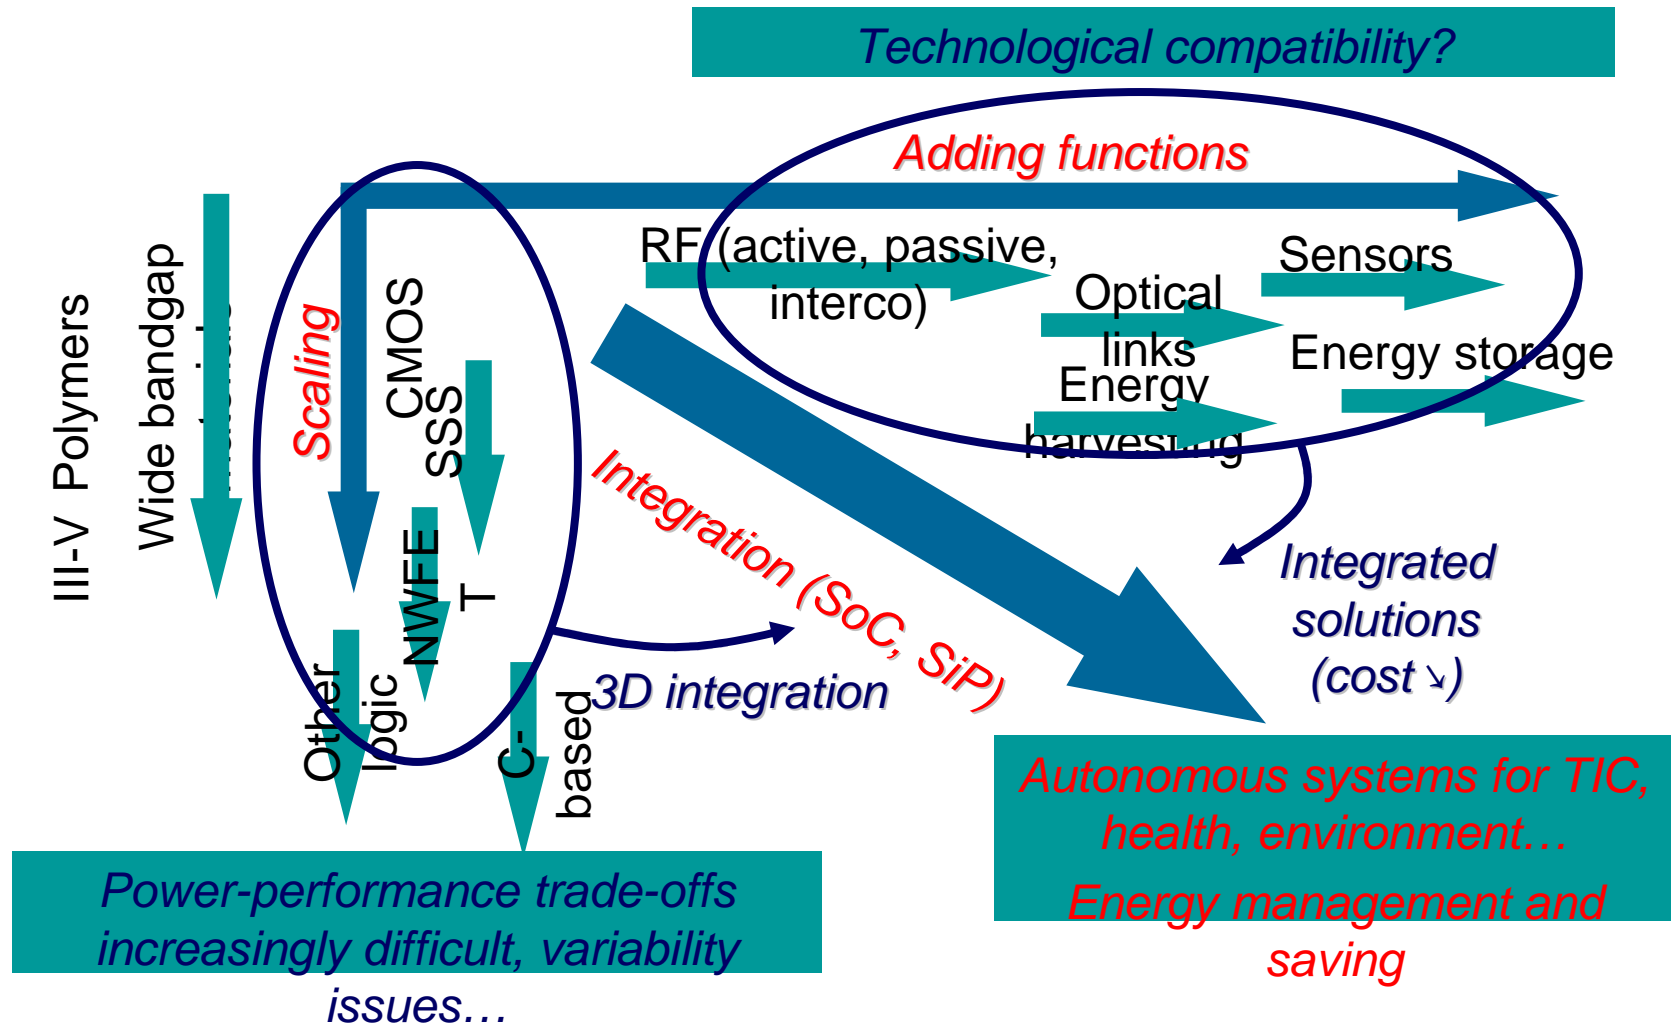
Technological compatibility?

Adding functions

III-V Polymers

Wide bandgap

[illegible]

Scaling

CMOS SSS

NWFET

Other logic

C-based

RF (active, passive, interco)

Optical links

Sensors

Energy harvesting

Energy storage

Integration (SoC, SiP)

3D integration

Integrated solutions (cost ↘)

Autonomous systems for TIC, health, environment…

Energy management and saving

Power-performance trade-offs increasingly difficult, variability issues…